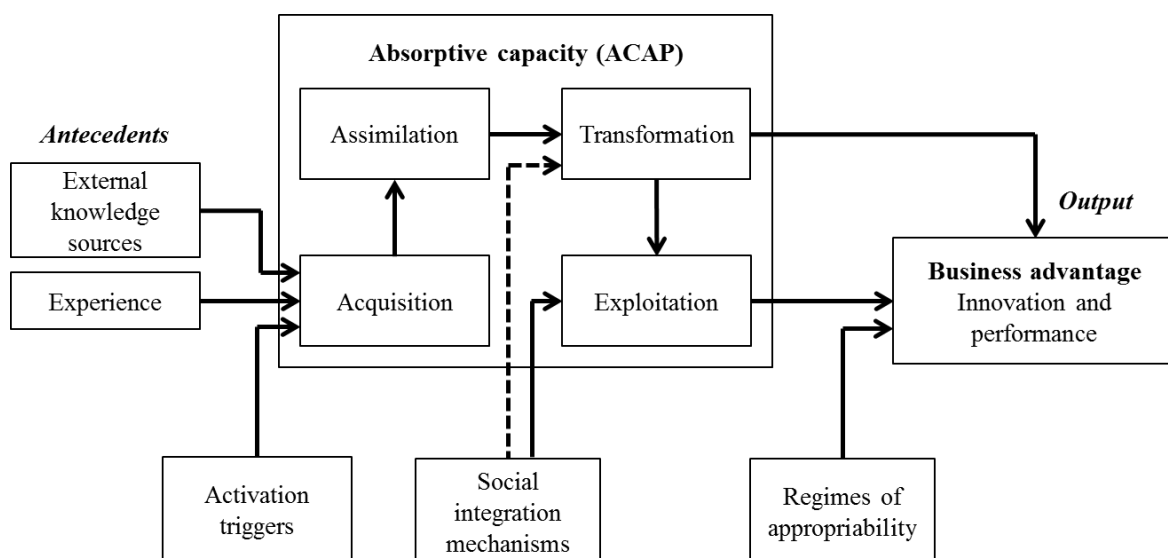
Absorptive capacity (ACAP)

Antecedents

External knowledge sources

Experience

Assimilation

Acquisition

Transformation

Exploitation

Output

Business advantage
Innovation and performance

Activation triggers

Social integration mechanisms

Regimes of appropriability